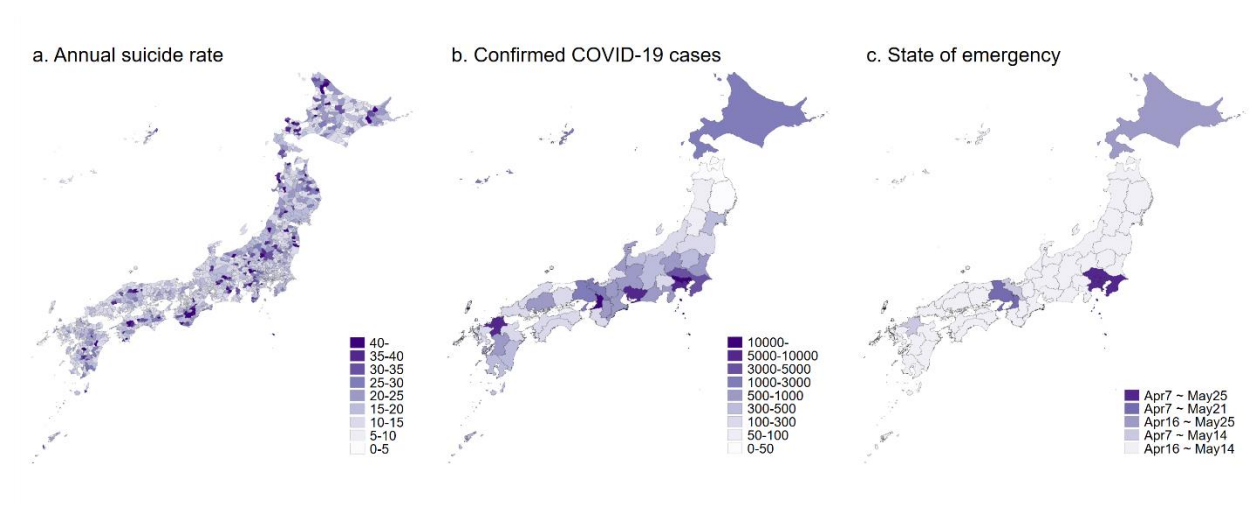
a. Annual suicide rate

40-
35-40
30-35
25-30
20-25
15-20
10-15
5-10
0-5

b. Confirmed COVID-19 cases

10000-
5000-10000
3000-5000
1000-3000
500-1000
300-500
100-300
50-100
0-50

c. State of emergency

Apr7 ~ May25
Apr7 ~ May21
Apr16 ~ May25
Apr7 ~ May14
Apr16 ~ May14